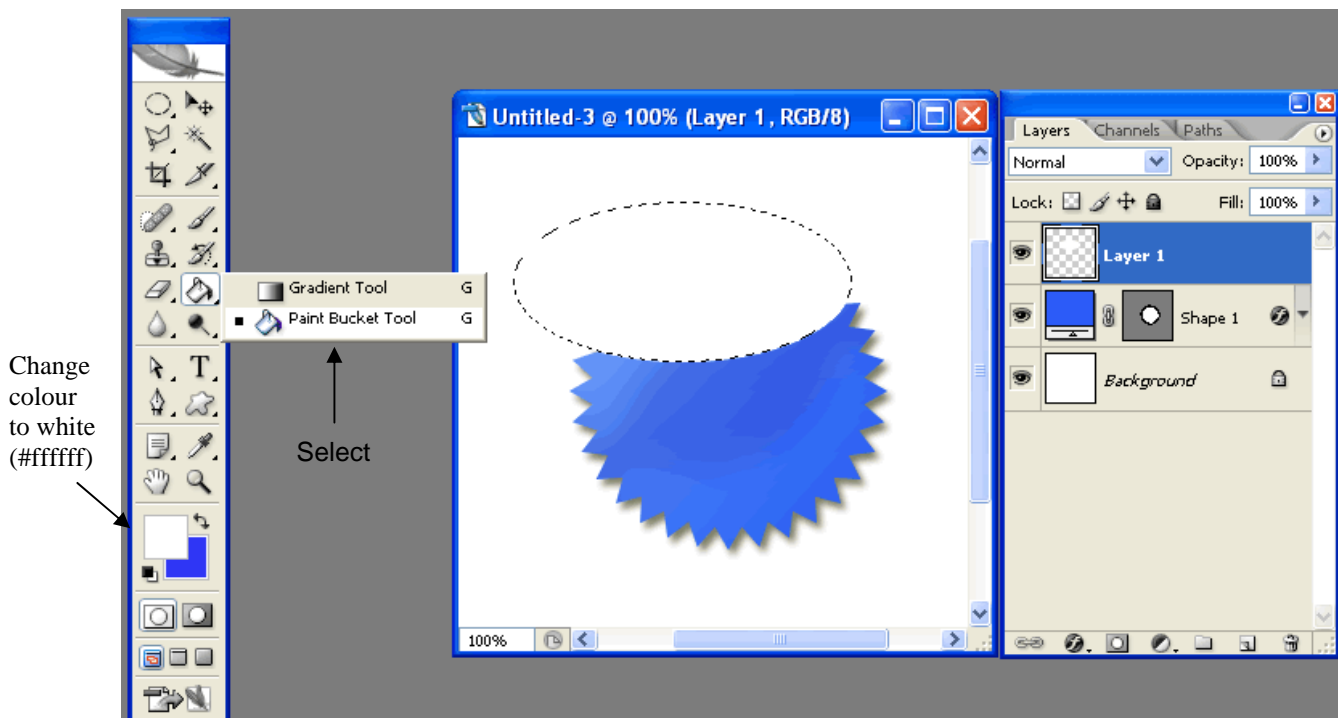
Change colour to white (#ffffff)

Gradient Tool G
Paint Bucket Tool G

Select

Untitled-3 @ 100% (Layer 1, RGB/8)

100%

Layers Channels Paths
Normal
Opacity: 100%
Lock:
Fill: 100%
Layer 1
Shape 1
Background